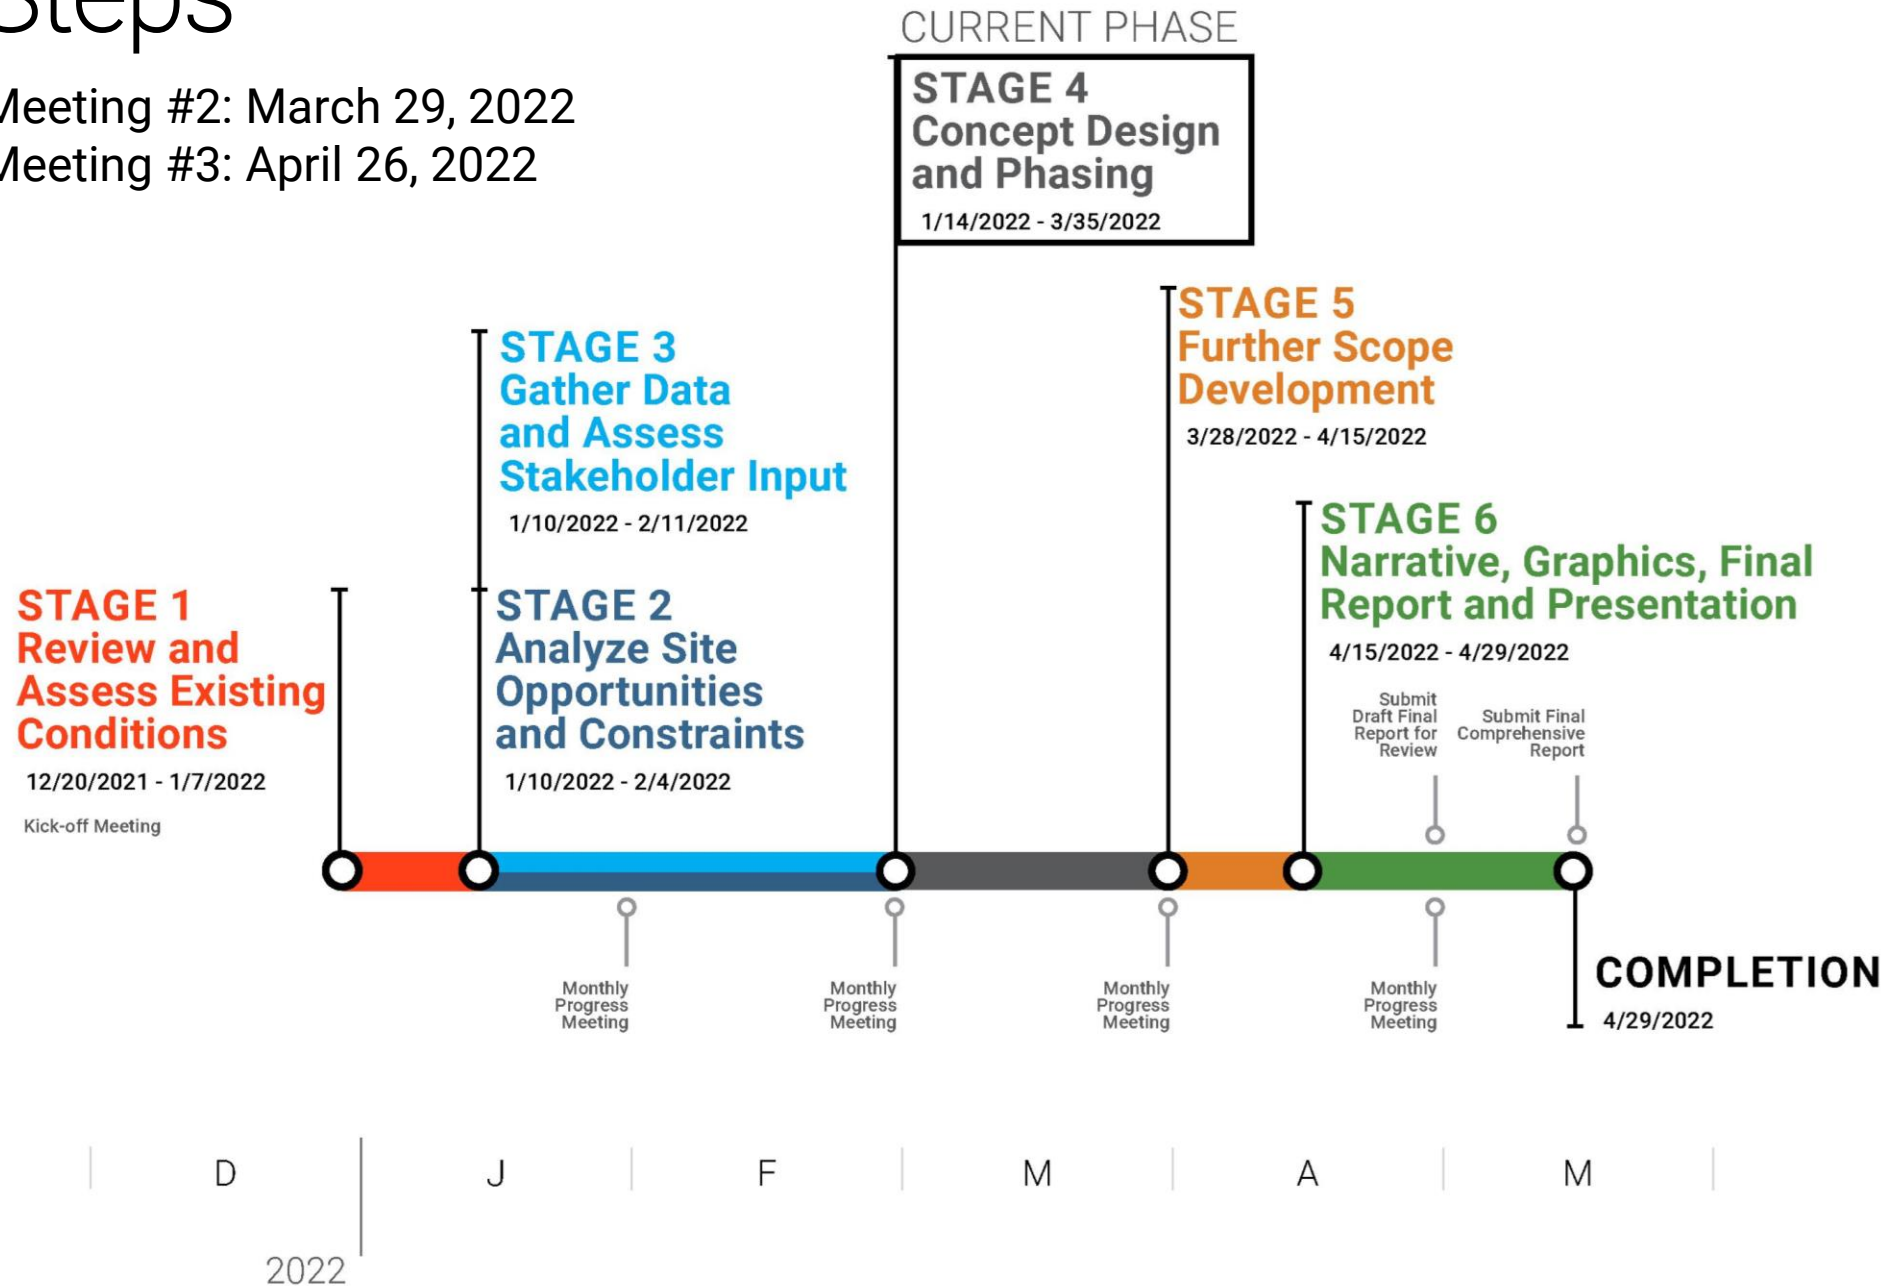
Steps

Meeting #2: March 29, 2022
Meeting #3: April 26, 2022

CURRENT PHASE

STAGE 4
Concept Design and Phasing
1/14/2022 - 3/35/2022

STAGE 3
Gather Data and Assess Stakeholder Input
1/10/2022 - 2/11/2022

STAGE 5
Further Scope Development
3/28/2022 - 4/15/2022

STAGE 6
Narrative, Graphics, Final Report and Presentation
4/15/2022 - 4/29/2022

STAGE 1
Review and Assess Existing Conditions
12/20/2021 - 1/7/2022
Kick-off Meeting

STAGE 2
Analyze Site Opportunities and Constraints
1/10/2022 - 2/4/2022

Submit Draft Final Report for Review

Submit Final Comprehensive Report

Monthly Progress Meeting

Monthly Progress Meeting

Monthly Progress Meeting

Monthly Progress Meeting

COMPLETION
4/29/2022

D J F M A M
2022